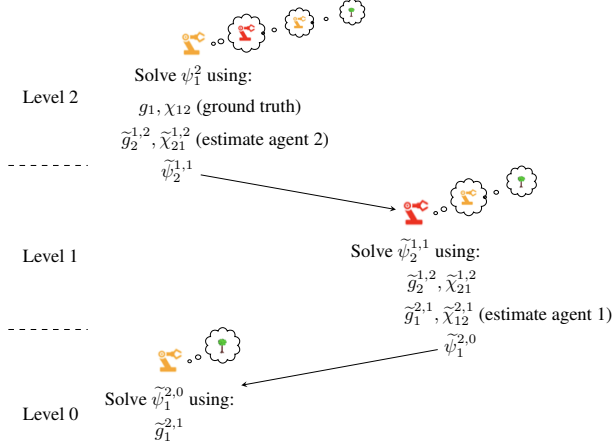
Level 2

Solve $\psi_1^2$ using:

$g_1, \chi_{12}$ (ground truth)

$\widetilde{g}_2^{1,2}, \widetilde{\chi}_{21}^{1,2}$ (estimate agent 2)

$\widetilde{\psi}_2^{1,1}$

Level 1

Solve $\widetilde{\psi}_2^{1,1}$ using:

$\widetilde{g}_2^{1,2}, \widetilde{\chi}_{21}^{1,2}$

$\widetilde{g}_1^{2,1}, \widetilde{\chi}_{12}^{2,1}$ (estimate agent 1)

$\widetilde{\psi}_1^{2,0}$

Level 0

Solve $\widetilde{\psi}_1^{2,0}$ using:

$\widetilde{g}_1^{2,1}$